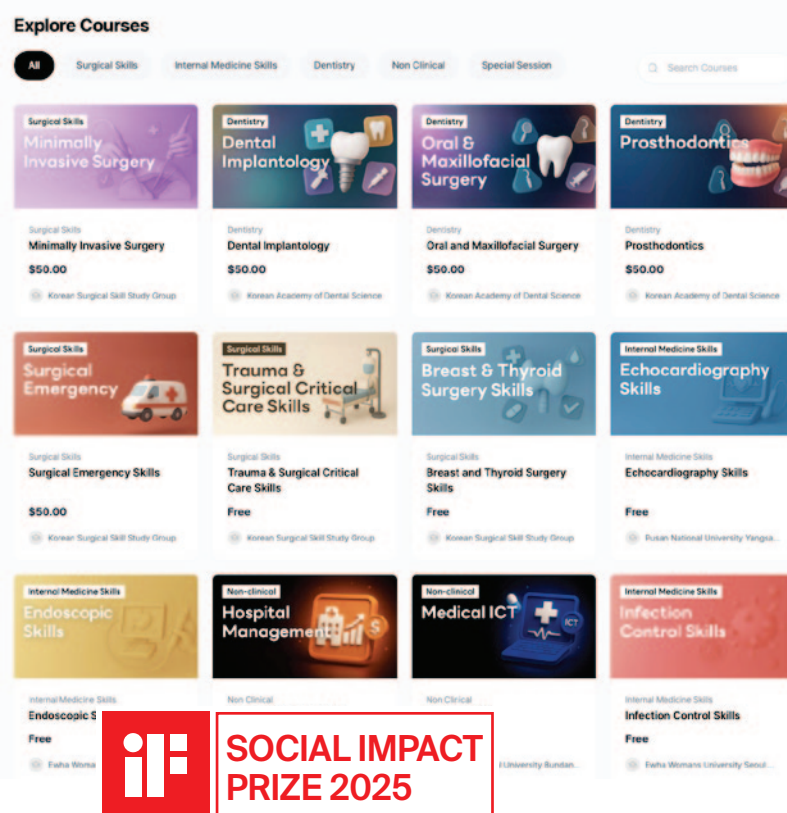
Explore Courses

All Surgical Skills Internal Medicine Skills Dentistry Non Clinical Special Session

Search Courses

Surgical Skills
Minimally Invasive Surgery

Surgical Skills
Minimally Invasive Surgery
$50.00
Korean Surgical Skill Study Group

Dentistry
Dental Implantology

Dentistry
Dental Implantology
$50.00
Korean Academy of Dental Science

Dentistry
Oral & Maxillofacial Surgery

Dentistry
Oral and Maxillofacial Surgery
$50.00
Korean Academy of Dental Science

Dentistry
Prosthodontics

Dentistry
Prosthodontics
$50.00
Korean Academy of Dental Science

Surgical Skills
Surgical Emergency

Surgical Skills
Surgical Emergency Skills
$50.00
Korean Surgical Skill Study Group

Surgical Skills
Trauma & Surgical Critical Care Skills

Surgical Skills
Trauma & Surgical Critical Care Skills
Free
Korean Surgical Skill Study Group

Surgical Skills
Breast & Thyroid Surgery Skills

Surgical Skills
Breast and Thyroid Surgery Skills
Free
Korean Surgical Skill Study Group

Internal Medicine Skills
Echocardiography Skills

Internal Medicine Skills
Echocardiography Skills
Free
Pusan National University Yangsa...

Internal Medicine Skills
Endoscopic Skills

Internal Medicine Skills
Endoscopic S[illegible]
Free
Ewha Woma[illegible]

Non-clinical
Hospital Management

Non Clinical

Non-clinical
Medical ICT
ICT

Non Clinical
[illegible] University Bundan...

Internal Medicine Skills
Infection Control Skills

Internal Medicine Skills
Infection Control Skills
Free
Ewha Womans University Seoul...

iF SOCIAL IMPACT PRIZE 2025